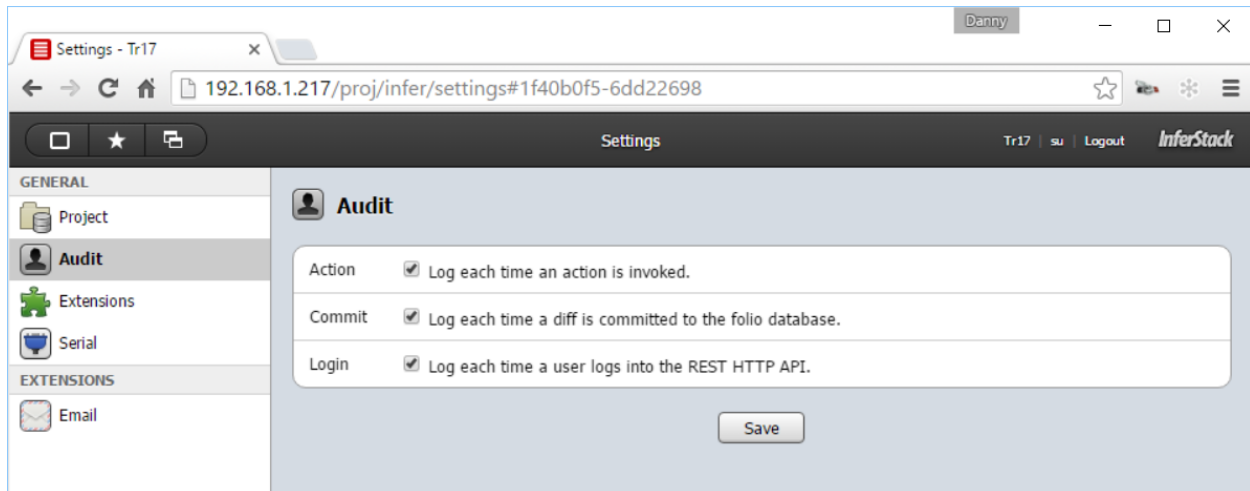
Danny

Settings - Tr17

192.168.1.217/proj/infer/settings#1f40b0f5-6dd22698

Settings

Tr17 | su | Logout

InferStack

GENERAL

Project

Audit

Extensions

Serial

EXTENSIONS

Email

Audit

| | |
|---|---|
| Action | Log each time an action is invoked. |
| Commit | Log each time a diff is committed to the folio database. |
| Login | Log each time a user logs into the REST HTTP API. |

Save